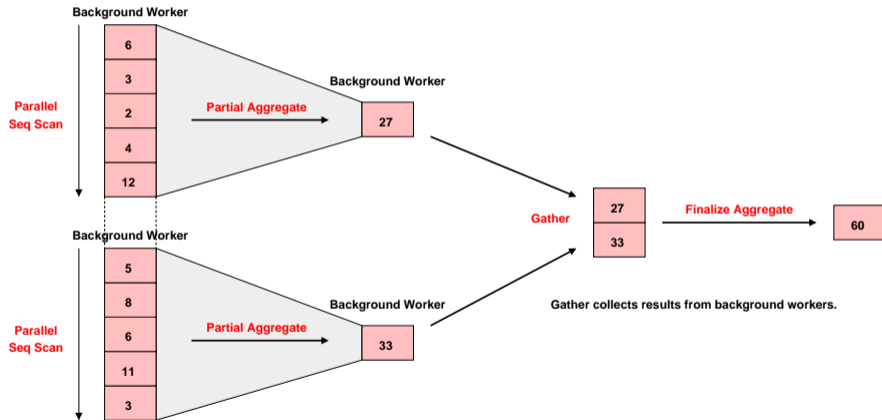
Background Worker

Parallel Seq Scan

6
3
2
4
12

Partial Aggregate

Background Worker

27

Background Worker

Parallel Seq Scan

5
8
6
11
3

Partial Aggregate

Background Worker

33

Gather

27
33

Finalize Aggregate

60

Gather collects results from background workers.